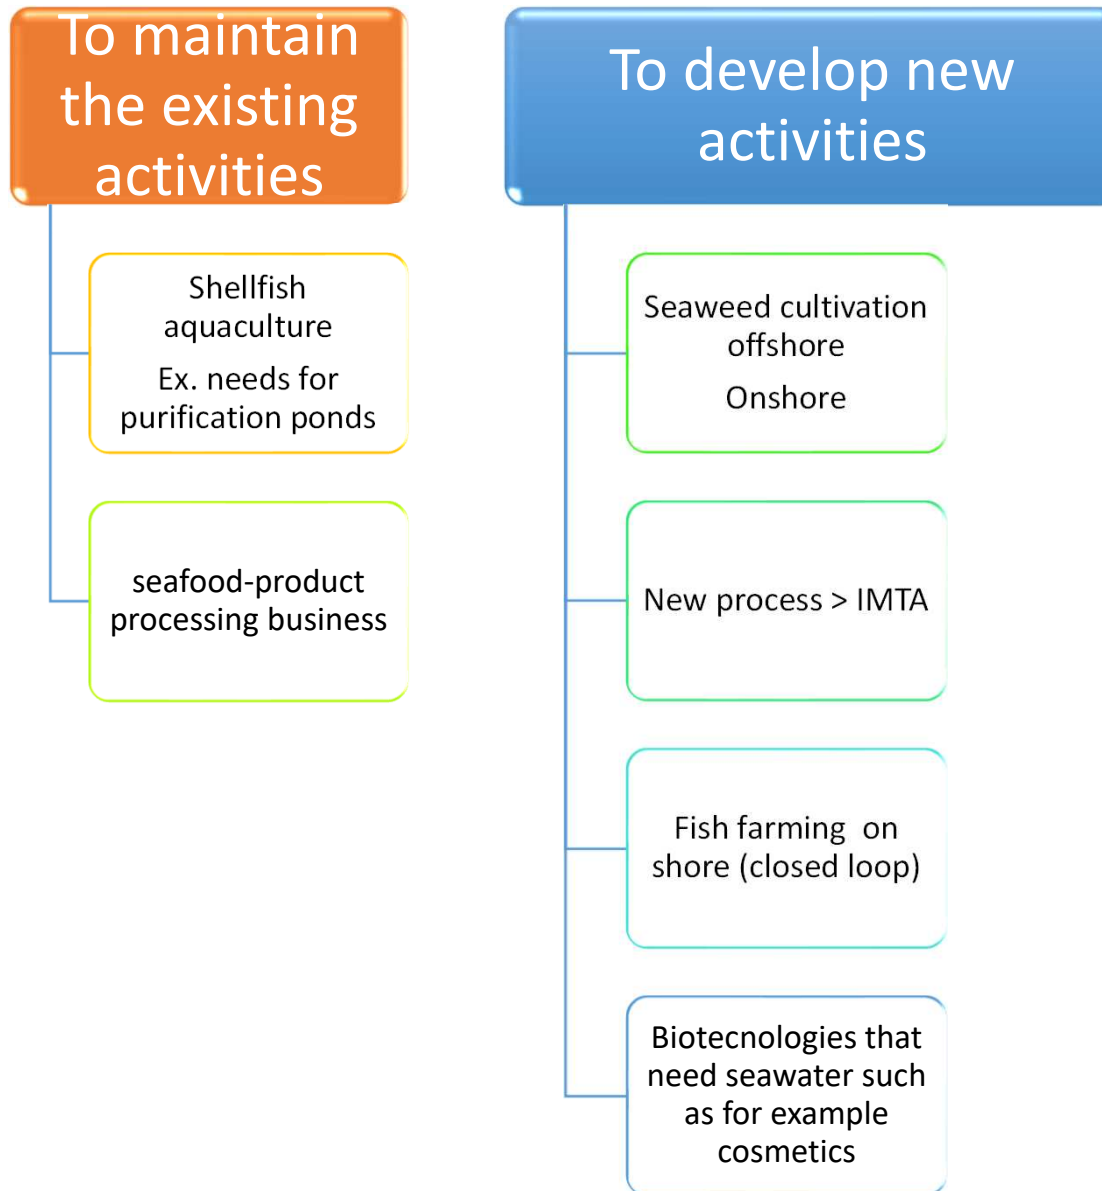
To maintain the existing activities

Shellfish aquaculture

Ex. needs for purification ponds

seafood-product processing business

To develop new activities

Seaweed cultivation offshore

Onshore

New process > IMTA

Fish farming on shore (closed loop)

Biotecnologies that need seawater such as for example cosmetics